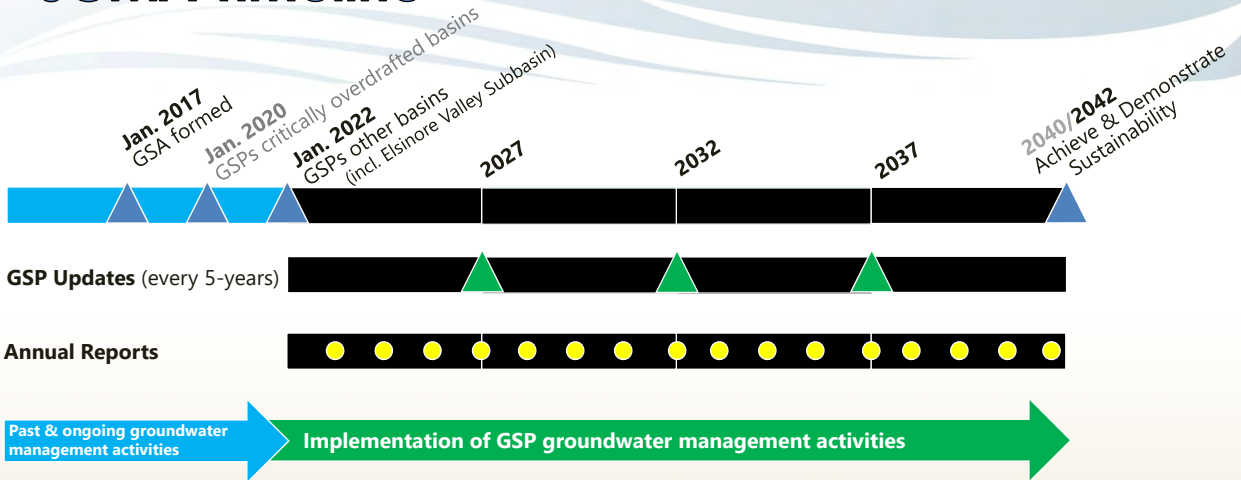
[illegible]

Jan. 2017 GSA formed

Jan. 2020 GSPs critically overdrafted basins

Jan. 2022 GSPs other basins (incl. Elsinore Valley Subbasin)

2027

2032

2037

2040/2042 Achieve & Demonstrate Sustainability

GSP Updates (every 5-years)

Annual Reports

Past & ongoing groundwater management activities

Implementation of GSP groundwater management activities